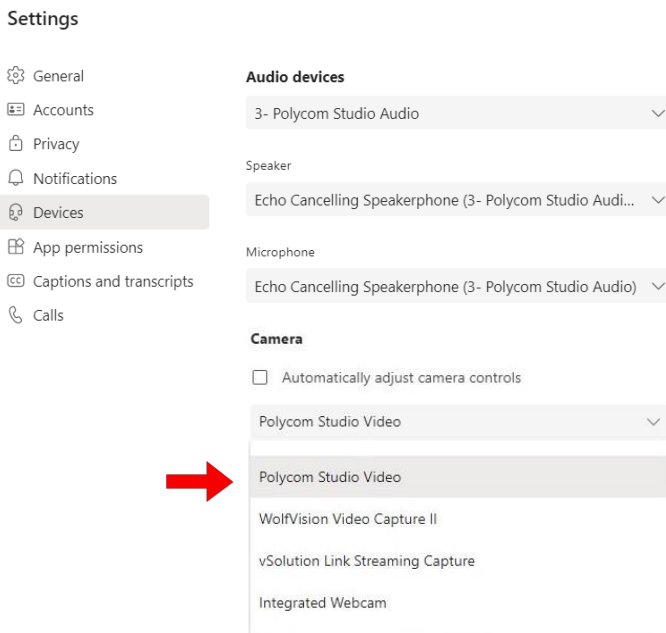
Settings

General
Accounts
Privacy
Notifications
Devices
App permissions
Captions and transcripts
Calls

Audio devices
3- Polycom Studio Audio

Speaker
Echo Cancelling Speakerphone (3- Polycom Studio Audi...

Microphone
Echo Cancelling Speakerphone (3- Polycom Studio Audio)

Camera
Automatically adjust camera controls

Polycom Studio Video

Polycom Studio Video
WolfVision Video Capture II
vSolution Link Streaming Capture
Integrated Webcam